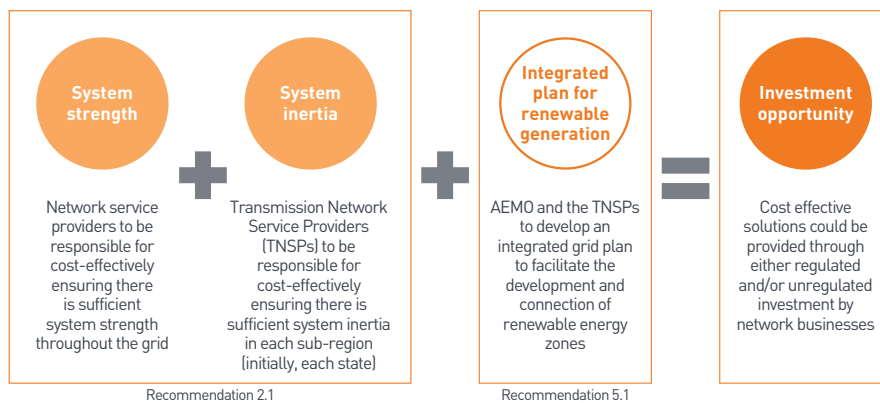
System strength

Network service providers to be responsible for cost-effectively ensuring there is sufficient system strength throughout the grid

System inertia

Transmission Network Service Providers (TNSPs) to be responsible for cost-effectively ensuring there is sufficient system inertia in each sub-region (initially, each state)

Recommendation 2.1

Integrated plan for renewable generation

AEMO and the TNSPs to develop an integrated grid plan to facilitate the development and connection of renewable energy zones

Recommendation 5.1

Investment opportunity

Cost effective solutions could be provided through either regulated and/or unregulated investment by network businesses